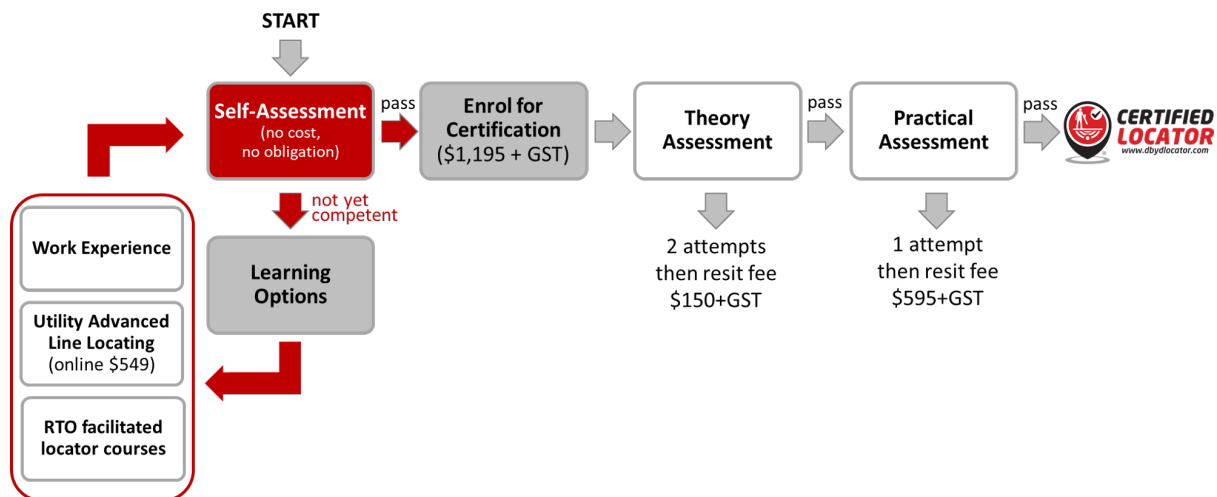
START

Self-Assessment
(no cost, no obligation)

pass

Enrol for Certification
($1,195 + GST)

Theory Assessment

pass

Practical Assessment

pass

CERTIFIED LOCATOR
www.dbydlocator.com

not yet competent

Learning Options

2 attempts then resit fee $150+GST

1 attempt then resit fee $595+GST

Work Experience

Utility Advanced Line Locating (online $549)

RTO facilitated locator courses